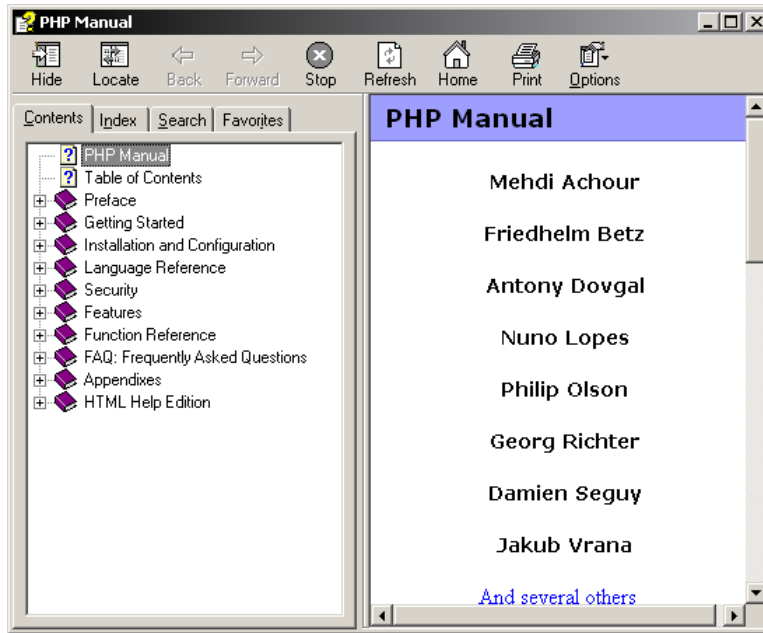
PHP Manual

Hide Locate Back Forward Stop Refresh Home Print Options

Contents Index Search Favorites

PHP Manual
Table of Contents
Preface
Getting Started
Installation and Configuration
Language Reference
Security
Features
Function Reference
FAQ: Frequently Asked Questions
Appendixes
HTML Help Edition

PHP Manual

Mehdi Achour

Friedhelm Betz

Antony Dovgal

Nuno Lopes

Philip Olson

Georg Richter

Damien Seguy

Jakub Vrana

And several others